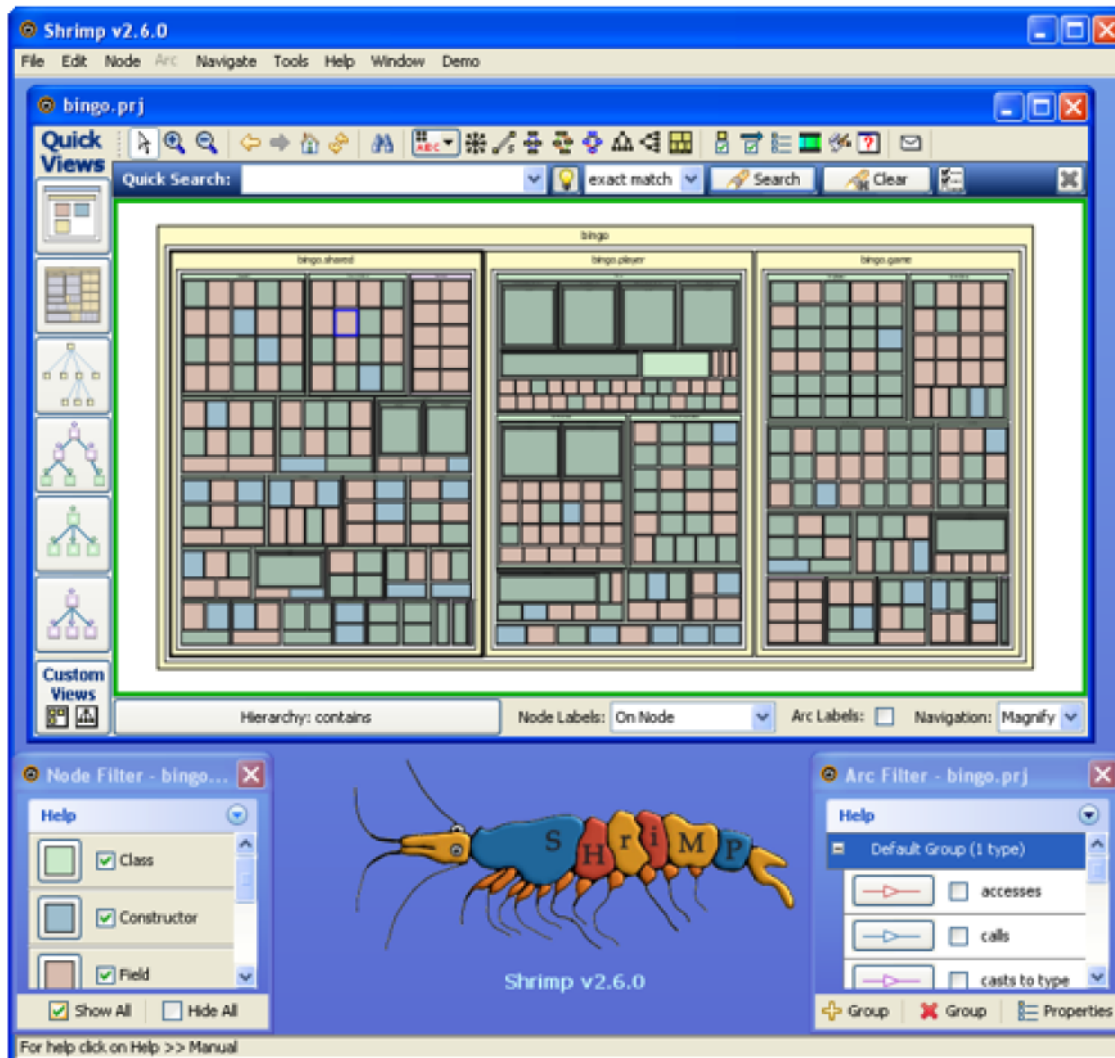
Shrimp v2.6.0

File Edit Node Arc Navigate Tools Help Window Demo

bingo.prj

Quick Views

Quick Search: exact match Search Clear

bingo

bingo.shared

bingo.player

bingo.game

Custom Views

Hierarchy: contains

Node Labels: On Node

Arc Labels:

Navigation: Magnify

Node Filter - bingo...

Help

Class

Constructor

Field

Show All

Hide All

S H r i M P

Shrimp v2.6.0

Arc Filter - bingo.prj

Help

Default Group (1 type)

accesses

calls

casts to type

Group

Group

Properties

For help click on Help >> Manual